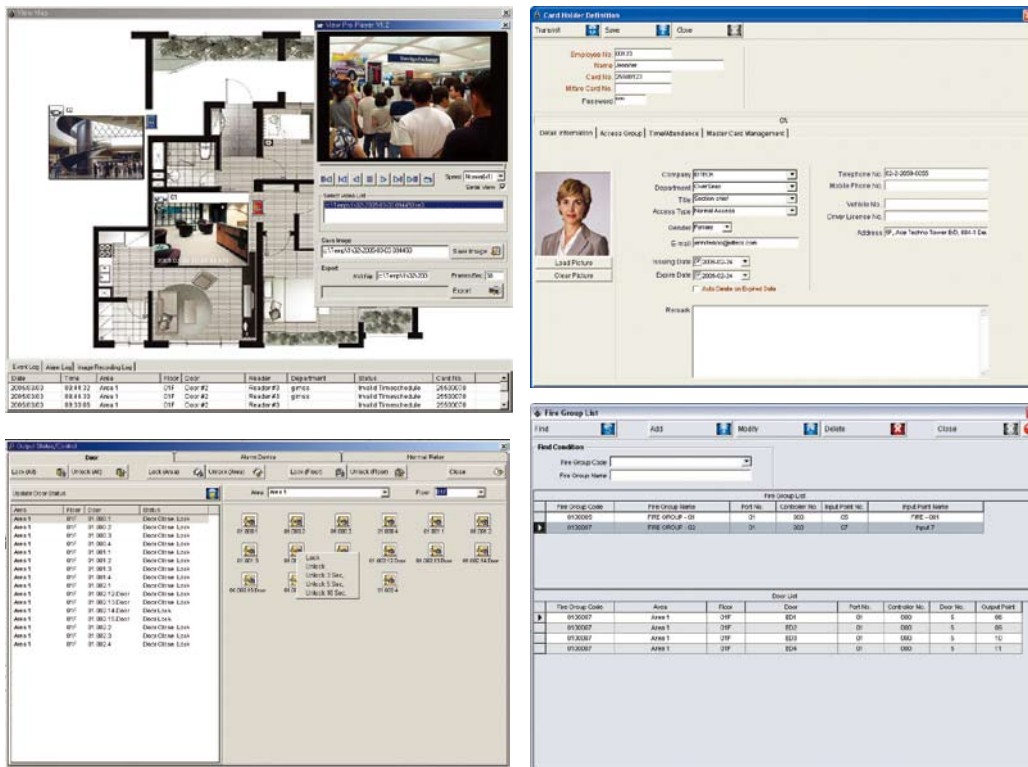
View Map

View Pro Player V1.2

Speed Normal(x1)

Serial view

Select video List

c:\Temp\V3-20-2005-03-03 004450.avi

Save Image

c:\Temp\V3-20-2005-03-03 004450

Save Image

Export

AVI File c:\Temp\V3-20-200

Frames/Sec 30

Export

Event Log | Alarm Log | Image Recording Log

| Date | Time | Area | Floor | Door | Reader | Department | Status | Card No. |
|---|---|---|---|---|---|---|---|---|
| 2005/03/03 | 00:44:32 | Area 1 | 01F | Door #2 | Reader #3 | | Invalid Timeschedule | 25530078 |
| 2005/03/03 | 00:44:33 | Area 1 | 01F | Door #2 | Reader #3 | gimss | Invalid Timeschedule | 25530078 |
| 2005/03/03 | 00:33:55 | Area 1 | 01F | Door #2 | Reader #3 | | Invalid Timeschedule | 25530078 |

Card Holder Definition

Transmit Save Close

Employee No. 00123
Name Jennifer
Card No. 25000123
Mifare Card No.
Password

Detail Information | Access Group | Time/Attendance | Master Card Management

Load Picture
Clear Picture

Company IDTECK
Department Oversea
Title Section chief
Access Type Normal Access
Gender Female
E-mail jennifer@idteck.com
Issuing Date 2006-02-24
Expire Date 2006-02-24
Auto Delete on Expired Date

Telephone No. 82-2-2659-0055
Mobile Phone No.
Vehicle No.
Driver License No.
Address 5F, Ace Techno Tower B/D, 684-1 De

Remark

Output Status/Control

Door | Alarm Device | Normal Relay

Lock (All) | Unlock (All) | Lock (Area) | Unlock (Area) | Lock (Floor) | Unlock (Floor) | Close

Update Door Status

Area Area 1 | Floor 01F

| Area | Floor | Door | Status |
|---|---|---|---|
| Area 1 | 01F | 01.000.1 | DoorClose Lock |
| Area 1 | 01F | 01.000.2 | DoorClose Lock |
| Area 1 | 01F | 01.000.3 | DoorClose Lock |
| Area 1 | 01F | 01.000.4 | DoorClose Lock |
| Area 1 | 01F | 01.001.1 | DoorClose Lock |
| Area 1 | 01F | 01.001.2 | DoorClose Lock |
| Area 1 | 01F | 01.001.3 | DoorClose Lock |
| Area 1 | 01F | 01.001.4 | DoorClose Lock |
| Area 1 | 01F | 01.002.1 | DoorClose Lock |
| Area 1 | 01F | 01.002.12:Door | DoorClose Lock |
| Area 1 | 01F | 01.002.13:Door | DoorClose Lock |
| Area 1 | 01F | 01.002.14:Door | DoorLock |
| Area 1 | 01F | 01.002.15:Door | DoorLock |
| Area 1 | 01F | 01.002.2 | DoorClose Lock |
| Area 1 | 01F | 01.002.3 | DoorClose Lock |
| Area 1 | 01F | 01.002.4 | DoorClose Lock |

Lock
Unlock
Unlock 3 Sec.
Unlock 5 Sec.
Unlock 10 Sec.

Fire Group List

Find | Add | Modify | Delete | Close

Find Condition
Fire Group Code
Fire Group Name

Fire Group List

| Fire Group Code | Fire Group Name | Port No. | Controller No. | Input Point No. | Input Point Name |
|---|---|---|---|---|---|
| 0130005 | FIRE GROUP - 01 | 01 | 000 | 05 | FIRE - 001 |
| 0130007 | FIRE GROUP - 02 | 01 | 000 | 07 | Input 7 |

Door List

| Fire Group Code | Area | Floor | Door | Port No. | Controller No. | Door No. | Output Point |
|---|---|---|---|---|---|---|---|
| 0130007 | Area 1 | 01F | ED1 | 01 | 000 | 5 | 08 |
| 0130007 | Area 1 | 01F | ED2 | 01 | 000 | 5 | 09 |
| 0130007 | Area 1 | 01F | ED3 | 01 | 000 | 5 | 10 |
| 0130007 | Area 1 | 01F | ED4 | 01 | 000 | 5 | 11 |